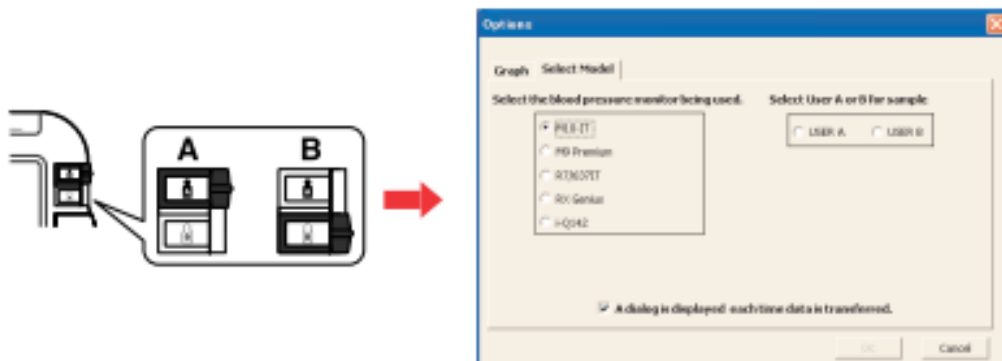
A

B

Options

Graph Select Model

Select the blood pressure monitor being used.

M10-IT

M8 Premium

R7(637IT

RX Genius

i-Q142

Select User A or B for sample

USER A

USER B

A dialog is displayed each time data is transferred.

OK

Cancel